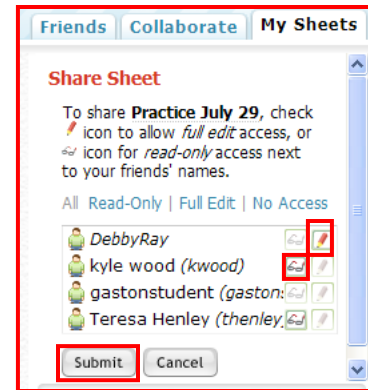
Friends | Collaborate | My Sheets

Share Sheet

To share Practice July 29, check icon to allow full edit access, or icon for read-only access next to your friends' names.

All Read-Only | Full Edit | No Access

DebbyRay
kyle wood (kwood)
gastonstudent (gaston
Teresa Henley (thenley

Submit Cancel